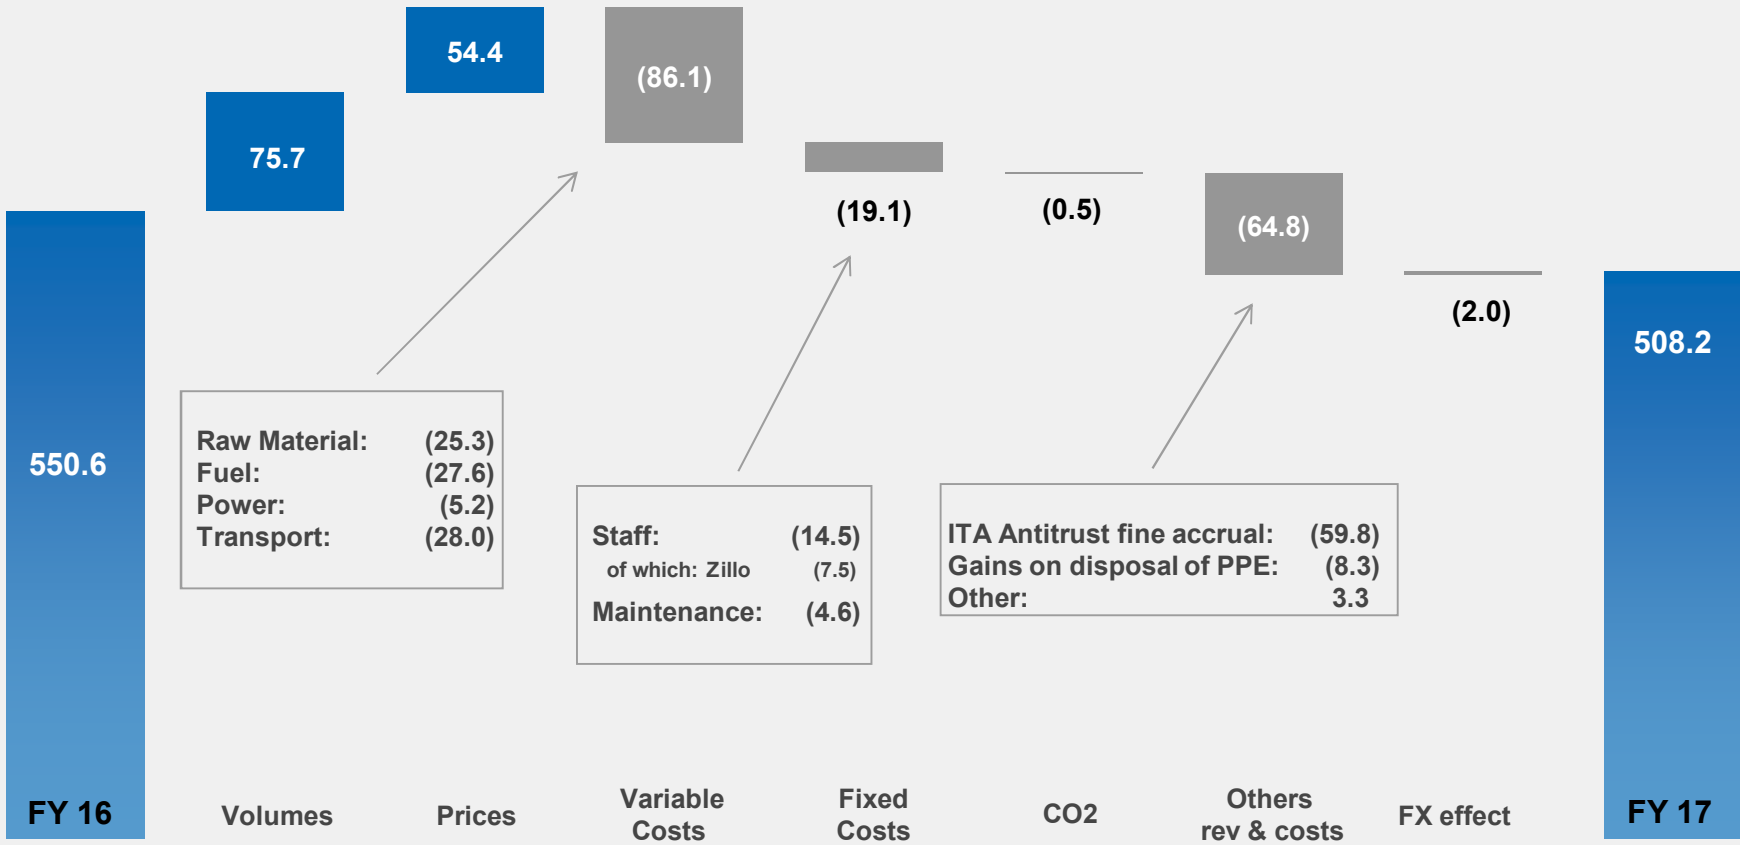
54.4

(86.1)

75.7

(19.1)

(0.5)

(64.8)

(2.0)

508.2

550.6

| Raw Material: | (25.3) |
|---|---|
| Fuel: | (27.6) |
| Power: | (5.2) |
| Transport: | (28.0) |

| Staff: | (14.5) |
|---|---|
| of which: Zillo | (7.5) |
| Maintenance: | (4.6) |

| ITA Antitrust fine accrual: | (59.8) |
|---|---|
| Gains on disposal of PPE: | (8.3) |
| Other: | 3.3 |

FY 16

Volumes

Prices

Variable Costs

Fixed Costs

CO2

Others rev & costs

FX effect

FY 17